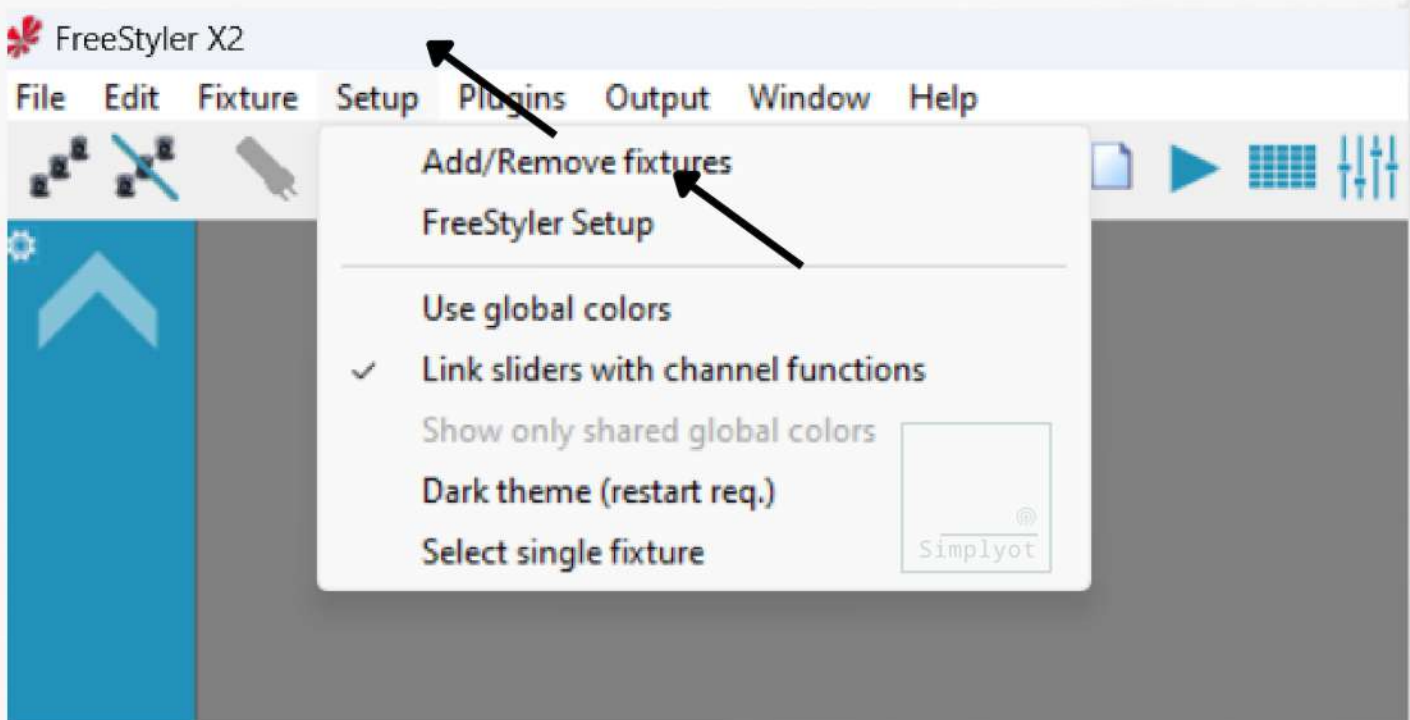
FreeStyler X2

File Edit Fixture Setup Plugins Output Window Help

Add/Remove fixtures
FreeStyler Setup

Use global colors
✓ Link sliders with channel functions
Show only shared global colors
Dark theme (restart req.)
Select single fixture

Simplyot